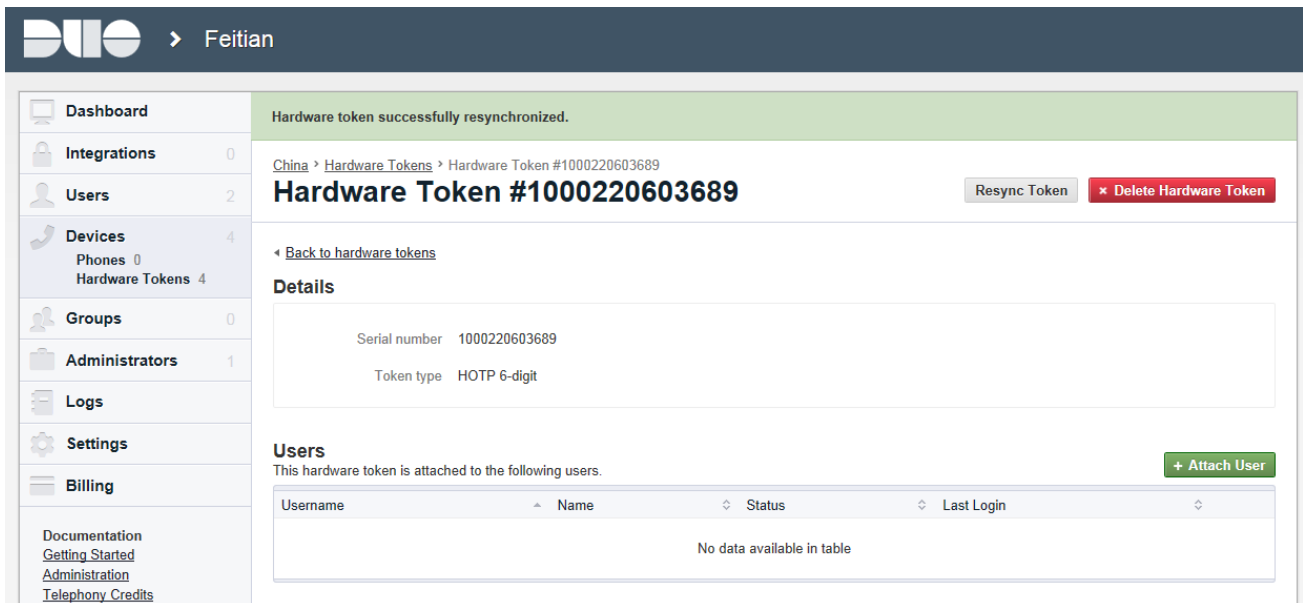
DUO > Feitian

Dashboard
Integrations 0
Users 2
Devices 4
Phones 0
Hardware Tokens 4
Groups 0
Administrators 1
Logs
Settings
Billing

Documentation
Getting Started
Administration
Telephony Credits

Hardware token successfully resynchronized.

China > Hardware Tokens > Hardware Token #1000220603689

# Hardware Token #1000220603689

Resync Token
× Delete Hardware Token

◂ Back to hardware tokens

Details

Serial number 1000220603689

Token type HOTP 6-digit

Users
This hardware token is attached to the following users.

+ Attach User

| Username | Name | Status | Last Login |
|---|---|---|---|
| No data available in table | | | |